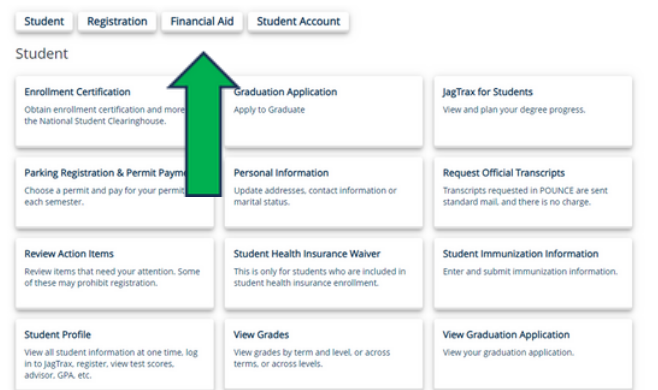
Student Registration Financial Aid Student Account

Student

Enrollment Certification
Obtain enrollment certification and more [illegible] the National Student Clearinghouse.

Graduation Application
Apply to Graduate

JagTrax for Students
View and plan your degree progress.

Parking Registration & Permit Payme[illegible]
Choose a permit and pay for your permit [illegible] each semester.

Personal Information
Update addresses, contact information or marital status.

Request Official Transcripts
Transcripts requested in POUNCE are sent standard mail, and there is no charge.

Review Action Items
Review items that need your attention. Some of these may prohibit registration.

Student Health Insurance Waiver
This is only for students who are included in student health insurance enrollment.

Student Immunization Information
Enter and submit immunization information.

Student Profile
View all student information at one time, log in to JagTrax, register, view test scores, advisor, GPA, etc.

View Grades
View grades by term and level, or across terms, or across levels.

View Graduation Application
View your graduation application.